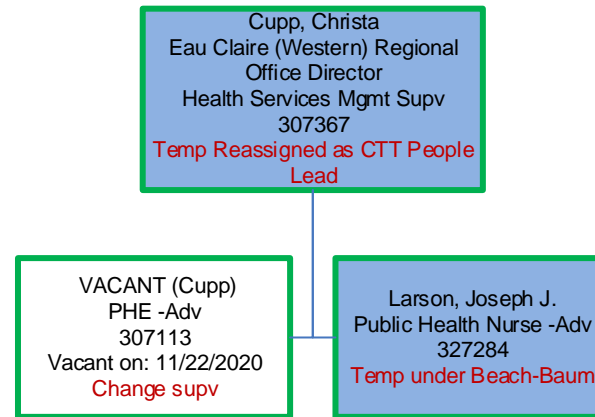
Cupp, Christa
Eau Claire (Western) Regional Office Director
Health Services Mgmt Supv
307367
Temp Reassigned as CTT People Lead

VACANT (Cupp)
PHE -Adv
307113
Vacant on: 11/22/2020
Change supv

Larson, Joseph J.
Public Health Nurse -Adv
327284
Temp under Beach-Baum